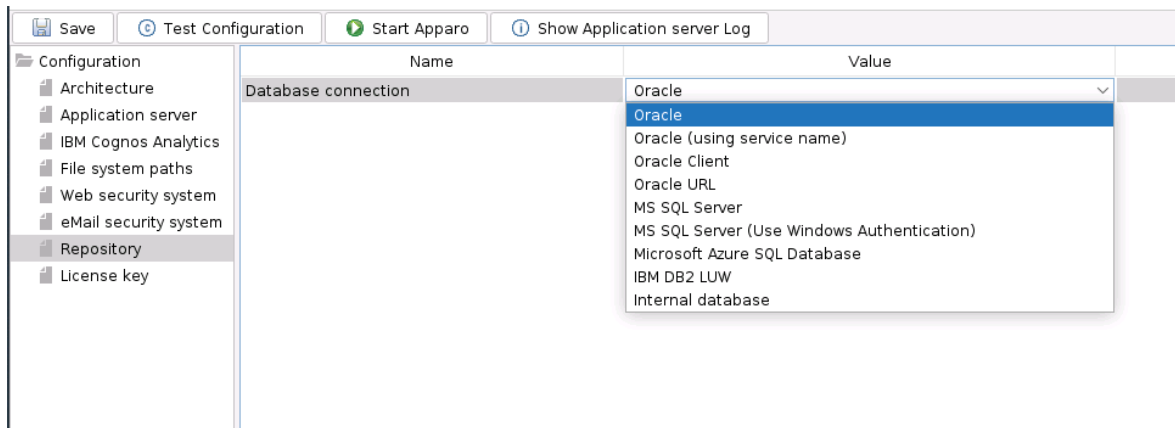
Save | Test Configuration | Start Apparo | Show Application server Log

Configuration
Architecture
Application server
IBM Cognos Analytics
File system paths
Web security system
eMail security system
Repository
License key

| Name | Value |
|---|---|
| Database connection | Oracle |

Oracle
Oracle (using service name)
Oracle Client
Oracle URL
MS SQL Server
MS SQL Server (Use Windows Authentication)
Microsoft Azure SQL Database
IBM DB2 LUW
Internal database